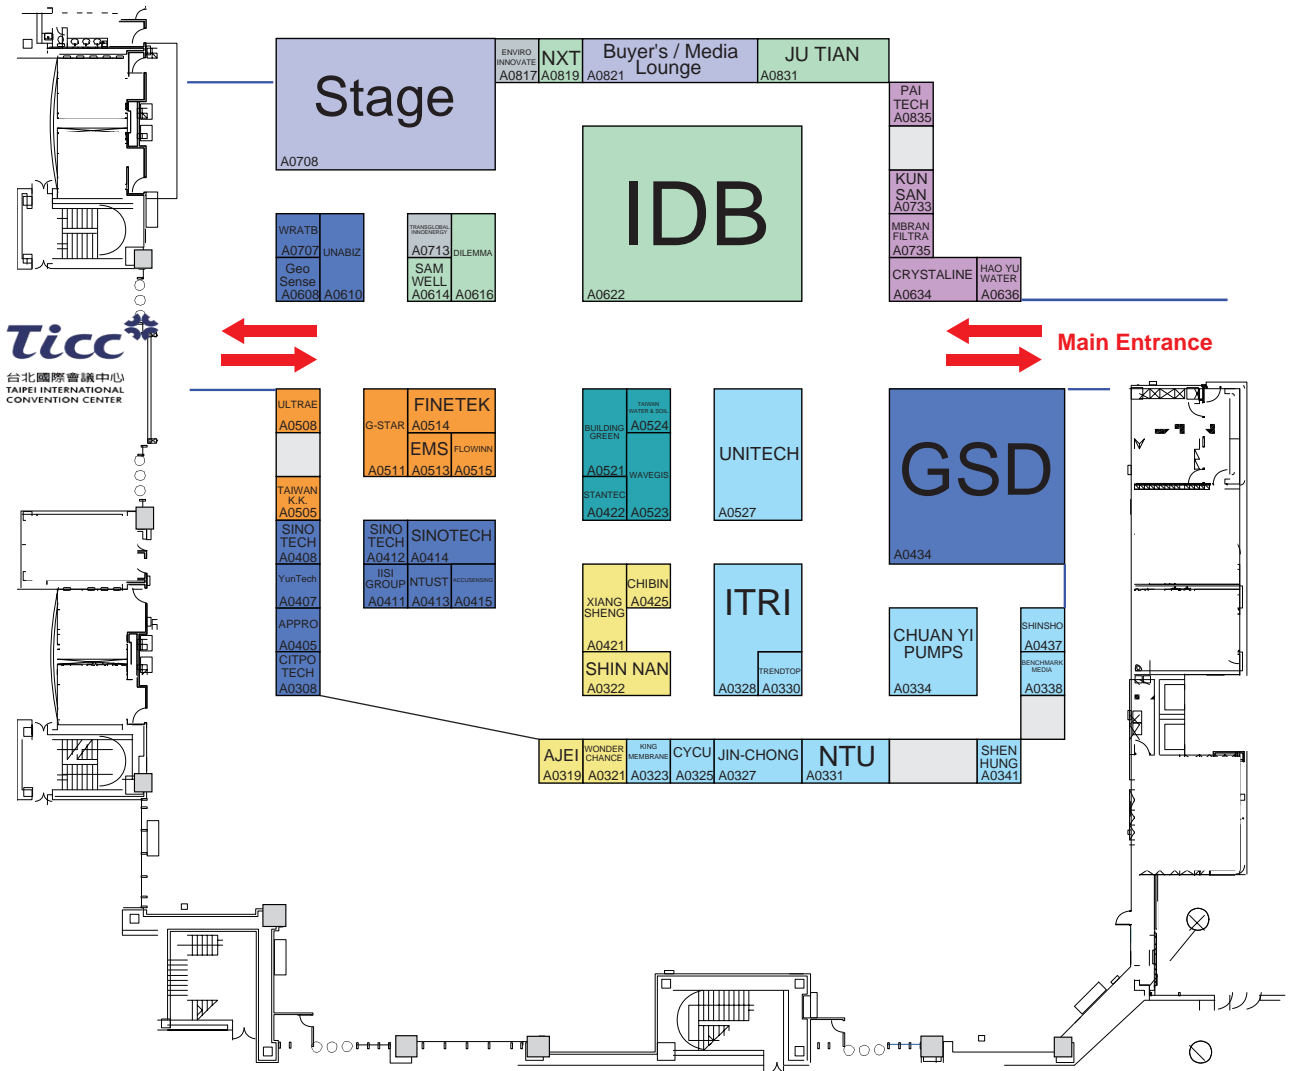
Stage
A0708

ENVIRO INNOVATE
A0817

NXT
A0819

Buyer's / Media Lounge
A0821

JU TIAN
A0831

PAI TECH
A0835

KUN SAN
A0733

MBRAN FILTRA
A0735

CRYSTALINE
A0634

HAO YU WATER
A0636

IDB
A0622

WRATB
A0707

UNABIZ

Geo Sense
A0608

A0610

TRANSGLOBAL INNOENERGY
A0713

DILEMMA

SAM WELL
A0614

A0616

Ticc
台北國際會議中心
TAIPEI INTERNATIONAL CONVENTION CENTER

Main Entrance

ULTRAE
A0508

TAIWAN K.K.
A0505

G-STAR
A0511

FINETEK
A0514

EMS
A0513

FLOWINN
A0515

BUILDING GREEN
A0521

TAIWAN WATER & SOIL
A0524

WAVEGIS

STANTEC
A0422

A0523

UNITECH
A0527

GSD
A0434

SINO TECH
A0408

SINO TECH
A0412

SINOTECH
A0414

YunTech
A0407

IISI GROUP
A0411

NTUST
A0413

ACCUSENSING
A0415

APPRO
A0405

CITPO TECH
A0308

XIANG SHENG
A0421

CHIBIN
A0425

SHIN NAN
A0322

ITRI
A0328

TRENDTOP
A0330

CHUAN YI PUMPS
A0334

SHINSHO
A0437

BENCHMARK MEDIA
A0338

AJEI
A0319

WONDER CHANCE
A0321

KING MEMBRANE
A0323

CYCU
A0325

JIN-CHONG
A0327

NTU
A0331

SHEN HUNG
A0341